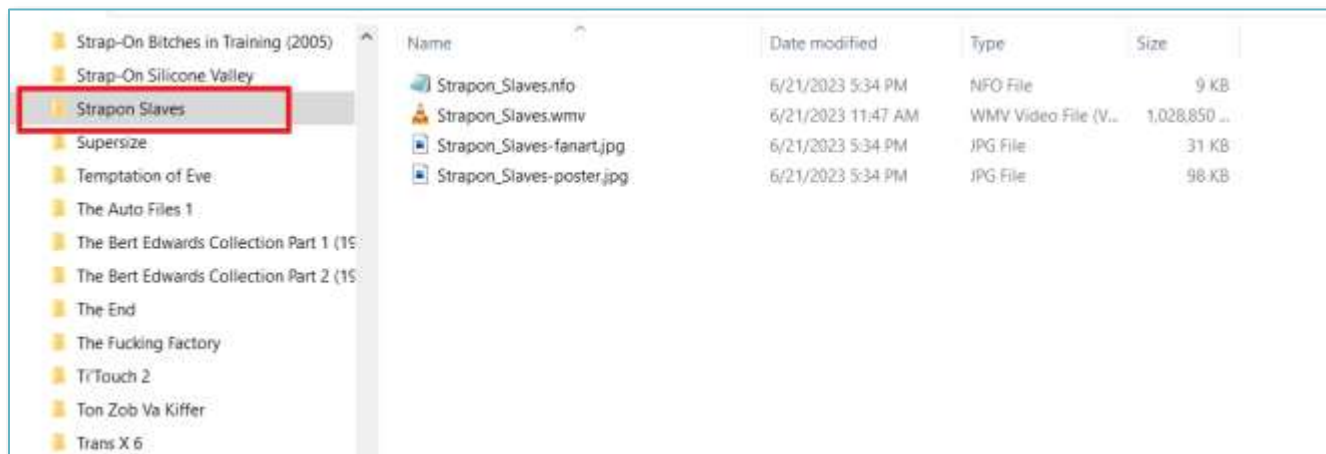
Strap-On Bitches in Training (2005)
Strap-On Silicone Valley
Strapon Slaves
Supersize
Temptation of Eve
The Auto Files 1
The Bert Edwards Collection Part 1 (19
The Bert Edwards Collection Part 2 (19
The End
The Fucking Factory
Ti'Touch 2
Ton Zob Va Kiffer
Trans X 6

| Name | Date modified | Type | Size |
|---|---|---|---|
| Strapon_Slaves.nfo | 6/21/2023 5:34 PM | NFO File | 9 KB |
| Strapon_Slaves.wmv | 6/21/2023 11:47 AM | WMV Video File (V... | 1,028,850 ... |
| Strapon_Slaves-fanart.jpg | 6/21/2023 5:34 PM | JPG File | 31 KB |
| Strapon_Slaves-poster.jpg | 6/21/2023 5:34 PM | JPG File | 98 KB |